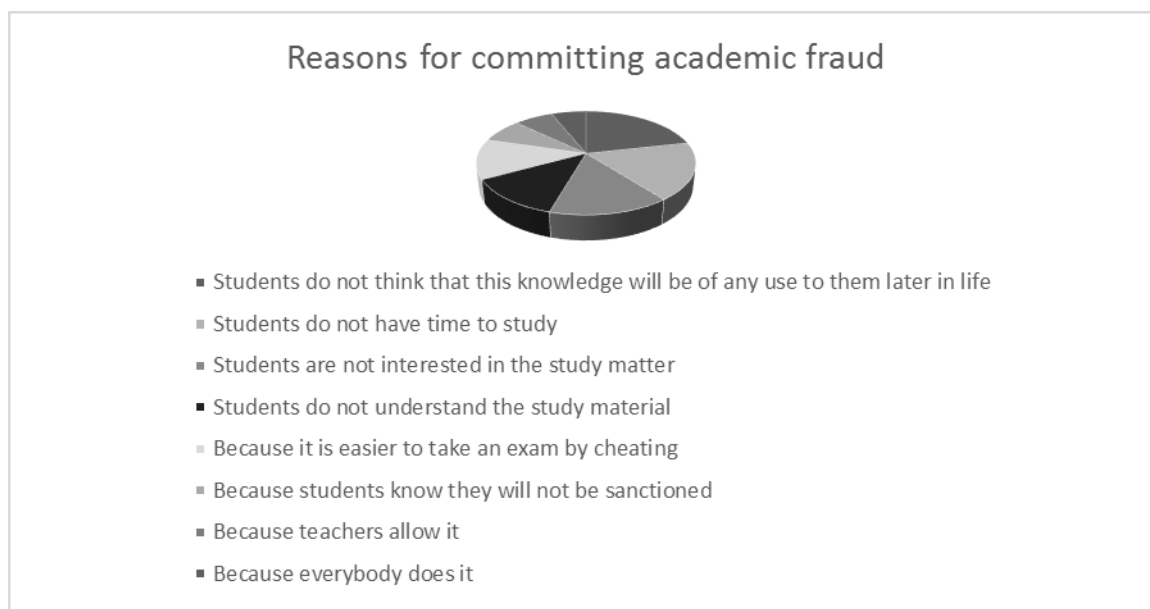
Reasons for committing academic fraud

- Students do not think that this knowledge will be of any use to them later in life
- Students do not have time to study
- Students are not interested in the study matter
- Students do not understand the study material
- Because it is easier to take an exam by cheating
- Because students know they will not be sanctioned
- Because teachers allow it
- Because everybody does it